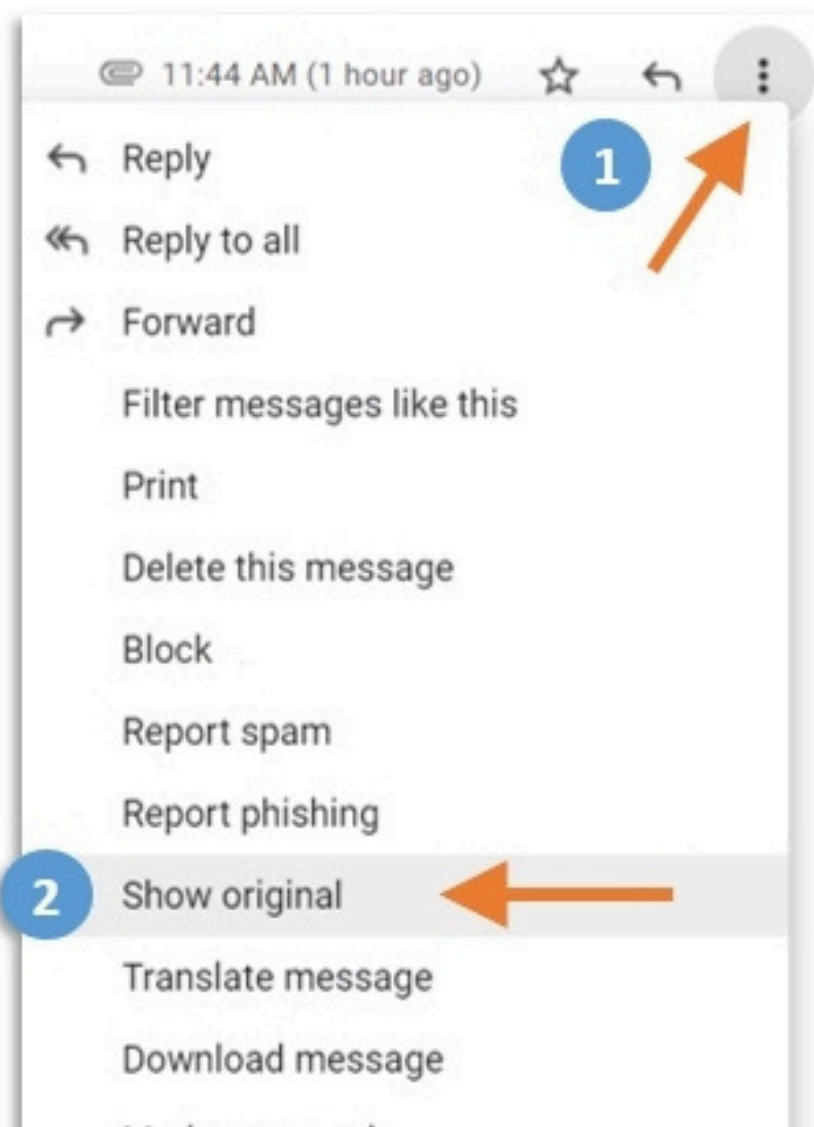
11:44 AM (1 hour ago)

1

Reply

Reply to all

Forward

Filter messages like this

Print

Delete this message

Block

Report spam

Report phishing

2

Show original

Translate message

Download message

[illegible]